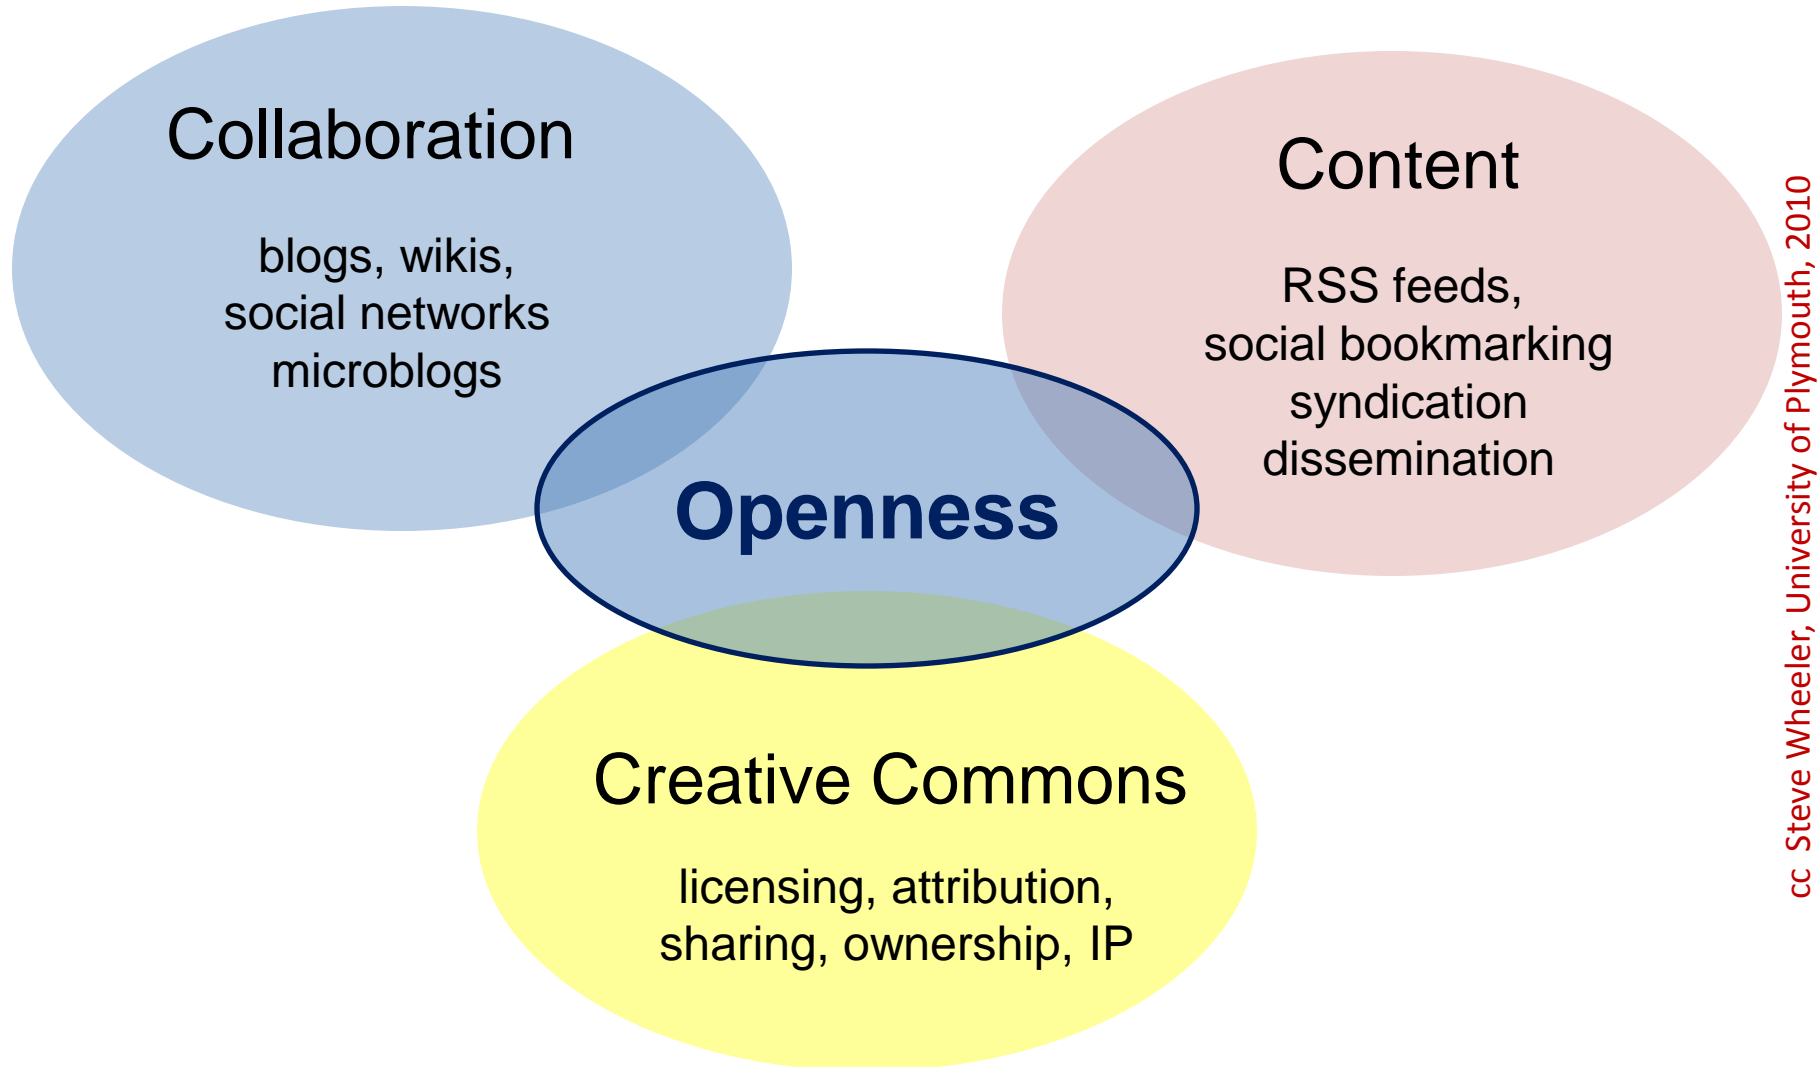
Collaboration

blogs, wikis, social networks microblogs

Content

RSS feeds, social bookmarking syndication dissemination

Openness

Creative Commons

licensing, attribution, sharing, ownership, IP

cc Steve Wheeler, University of Plymouth, 2010